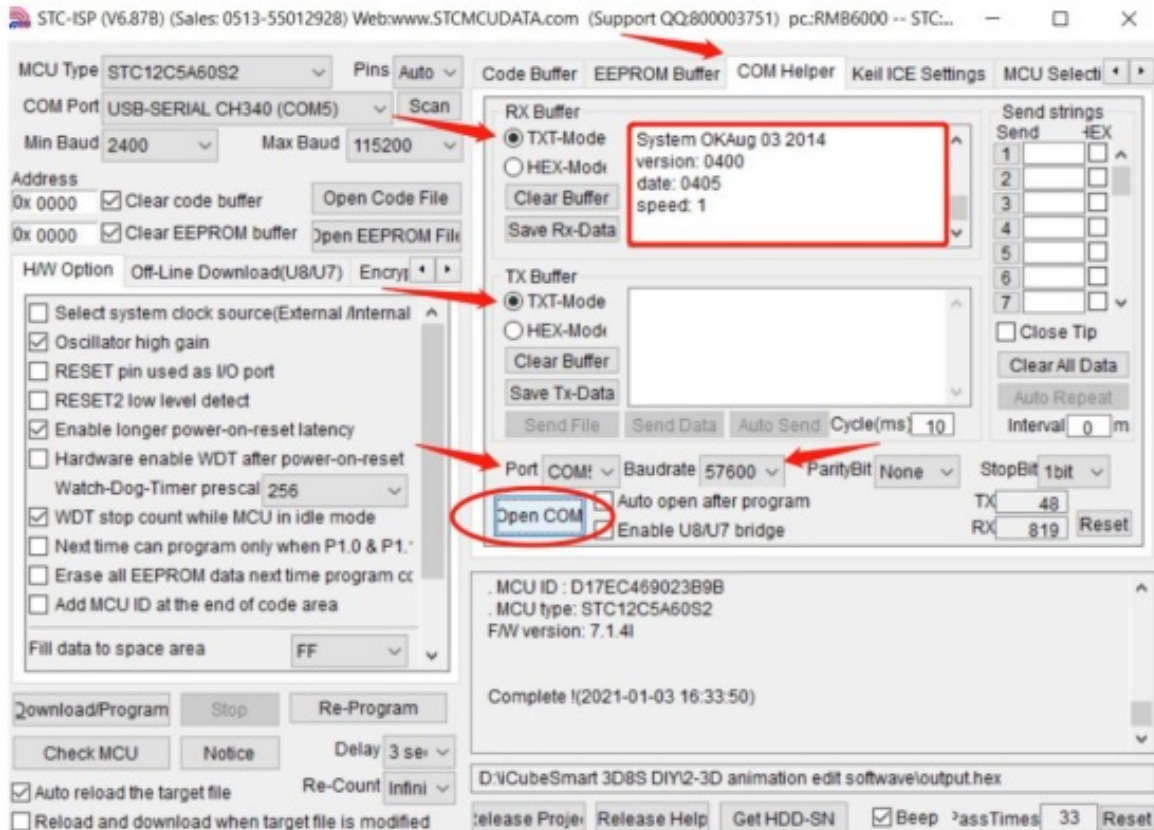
STC-ISP (V6.87B) (Sales: 0513-55012928) Web:www.STCMCUDATA.com (Support QQ:800003751) pc.:RMB6000 -- STC:...

MCU Type STC12C5A60S2
Pins Auto
COM Port USB-SERIAL CH340 (COM5)
Scan
Min Baud 2400
Max Baud 115200
Address
0x 0000
Clear code buffer
Open Code File
0x 0000
Clear EEPROM buffer
Open EEPROM File

H/W Option | Off-Line Download(U8/U7) | Encryp

Select system clock source(External /Internal
Oscillator high gain
RESET pin used as I/O port
RESET2 low level detect
Enable longer power-on-reset latency
Hardware enable WDT after power-on-reset
Watch-Dog-Timer prescal 256
WDT stop count while MCU in idle mode
Next time can program only when P1.0 & P1.
Erase all EEPROM data next time program cc
Add MCU ID at the end of code area
Fill data to space area FF

Download/Program
Stop
Re-Program
Check MCU
Notice
Delay 3 se
Re-Count Infini
Auto reload the target file
Reload and download when target file is modified

Code Buffer | EEPROM Buffer | COM Helper | Keil ICE Settings | MCU Selecti

RX Buffer
TXT-Mode
HEX-Mode
Clear Buffer
Save Rx-Data

System OKAug 03 2014
version: 0400
date: 0405
speed: 1

Send strings
Send HEX
1
2
3
4
5
6
7
Close Tip
Clear All Data
Auto Repeat
Interval 0 m

TX Buffer
TXT-Mode
HEX-Mode
Clear Buffer
Save Tx-Data
Send File
Send Data
Auto Send
Cycle(ms) 10

Port COM
Baudrate 57600
ParityBit None
StopBit 1bit
Open COM
Auto open after program
Enable U8/U7 bridge
TX 48
RX 819
Reset

. MCU ID : D17EC469023B9B
. MCU type: STC12C5A60S2
F/W version: 7.1.4I

Complete !(2021-01-03 16:33:50)

D:\iCubeSmart 3D8S DIY\2-3D animation edit softwave\output.hex

Release Proje
Release Help
Get HDD-SN
Beep
PassTimes 33
Reset